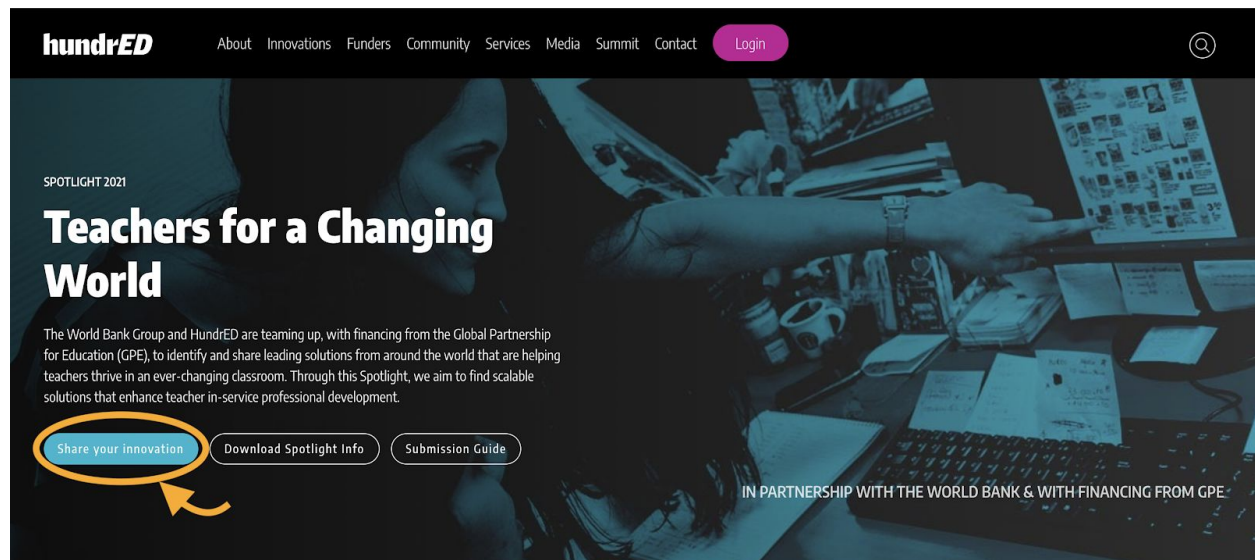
hundrED

About Innovations Funders Community Services Media Summit Contact Login

SPOTLIGHT 2021

Teachers for a Changing World

The World Bank Group and HundrED are teaming up, with financing from the Global Partnership for Education (GPE), to identify and share leading solutions from around the world that are helping teachers thrive in an ever-changing classroom. Through this Spotlight, we aim to find scalable solutions that enhance teacher in-service professional development.

Share your innovation Download Spotlight Info Submission Guide

IN PARTNERSHIP WITH THE WORLD BANK & WITH FINANCING FROM GPE